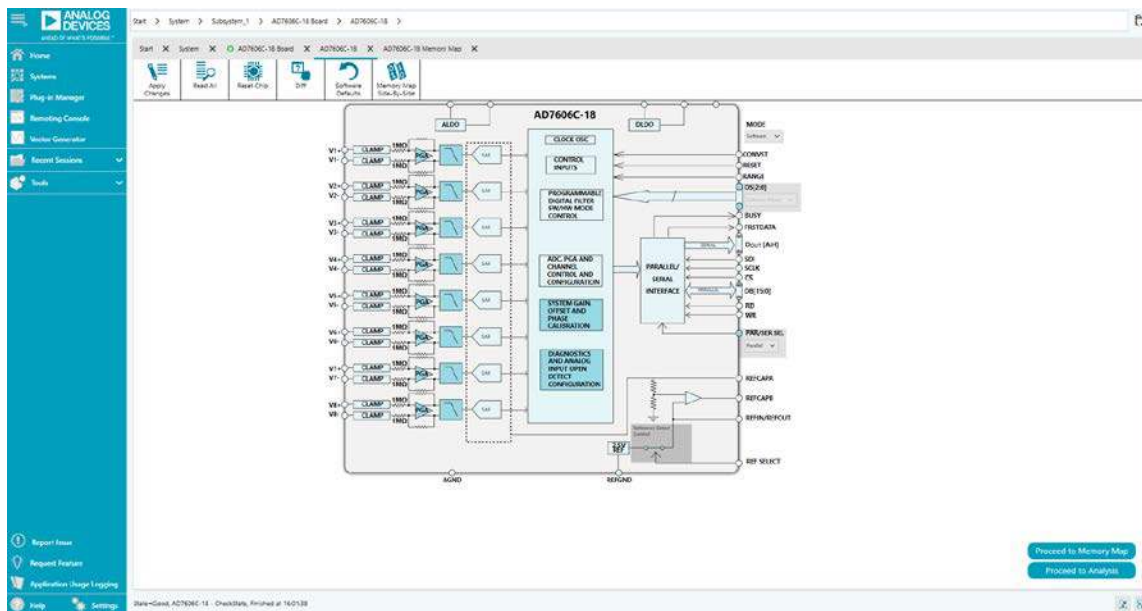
ANALOG DEVICES
AHEAD OF WHAT'S POSSIBLE

Home
Systems
Plug-in Manager
Remoting Console
Vector Generator
Recent Sessions
Tools

Start > System > Subsystem_1 > AD7606C-18 Board > AD7606C-18 >

Start X System X AD7606C-18 Board X AD7606C-18 X AD7606C-18 Memory Map X

Apply Changes
Read All
Reset Chip
Diff
Software Defaults
Memory Map Side-By-Side

AD7606C-18
ALDO
DLDO
CLOCK OSC
CONTROL INPUTS
PROGRAMMABLE DIGITAL FILTER SW/HW MODE CONTROL
ADC PGA AND CHANNEL CONTROL AND CONFIGURATION
SYSTEM GAIN, OFFSET AND PHASE CALIBRATION
DIAGNOSTICS AND ANALOG INPUT OPEN DETECT CONFIGURATION
PARALLEL/ SERIAL INTERFACE
SERIAL
PARALLEL
V1+ V1- V2+ V2- V3+ V3- V4+ V4- V5+ V5- V6+ V6- V7+ V7- V8+ V8-
CLAMP
1MΩ
PGA
SAR
MODE
Software
CONVST
RESET
RANGE
OS[2:0]
BUSY
FRSTDATA
Dout [A:H]
SDI
SCLK
CS
DB[15:0]
RD
WR
PAR/SER SEL
Parallel
REFCAPA
REFCAPB
REFIN/REFOUT
2.5V REF
Reference Select Control
REF SELECT
AGND
REFGND

Report Issue
Request Feature
Application Usage Logging
Help
Settings

State=Good, AD7606C-18 - CheckState, Finished at 16:01:38

Proceed to Memory Map
Proceed to Analysis